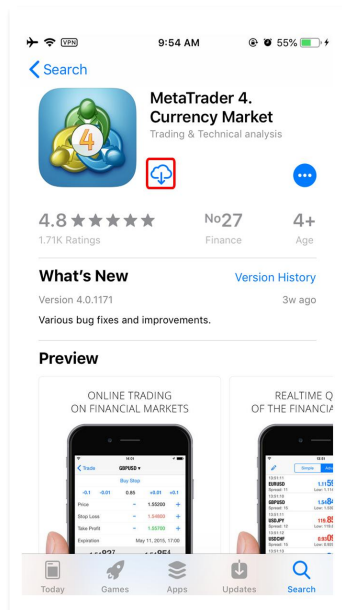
VPN 9:54 AM 55%

< Search

MetaTrader 4. Currency Market
Trading & Technical analysis

4.8 ★★★★★
1.71K Ratings

No27
Finance

4+
Age

What's New
Version History

Version 4.0.1171
3w ago

Various bug fixes and improvements.

Preview

ONLINE TRADING ON FINANCIAL MARKETS

REALTIME Q OF THE FINANCIA

< Trade GBPUSD
Buy Stop
-0.1 -0.01 0.85 +0.01 +0.1
Price 1.55200
Stop Loss 1.54600
Take Profit 1.55700
Expiration May 11, 2015, 17:00

EURUSD
GBPUSD
USDJPY
USDCHF

Today Games Apps Updates Search